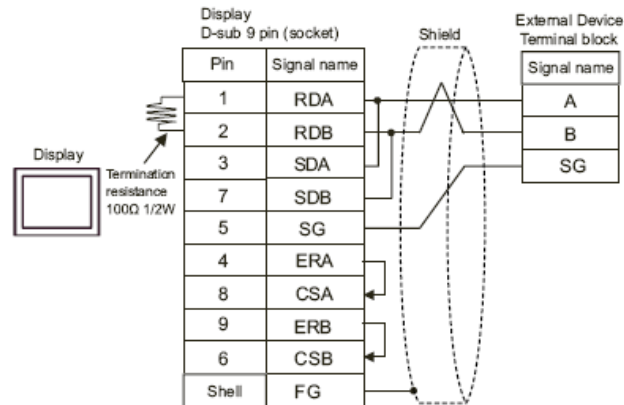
Display
D-sub 9 pin (socket)

| Pin | Signal name |
|---|---|
| 1 | RDA |
| 2 | RDB |
| 3 | SDA |
| 7 | SDB |
| 5 | SG |
| 4 | ERA |
| 8 | CSA |
| 9 | ERB |
| 6 | CSB |
| Shell | FG |

Shield

External Device
Terminal block

| Signal name |
|---|
| A |
| B |
| SG |

Display

Termination resistance 100Ω 1/2W